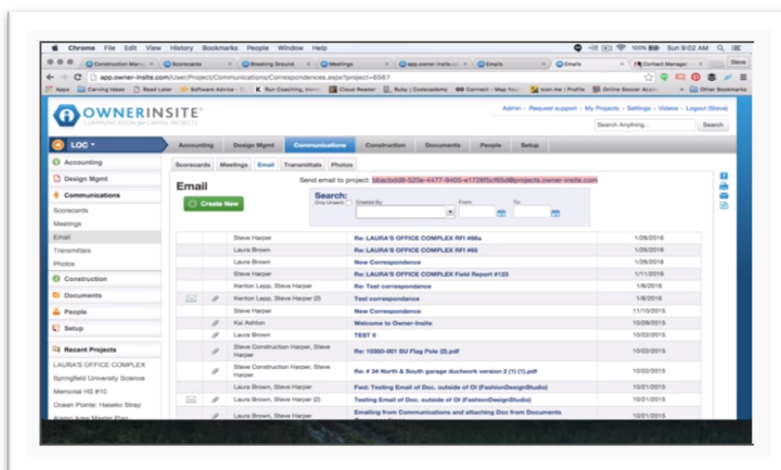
Chrome File Edit View History Bookmarks People Window Help

100% Sun 9:02 AM

Construction Manag... | Scorecards | Breaking Ground | Meetings | app.owner-insite.co | Emails | Emails | Contact Manager

Steve

app.owner-insite.com/User/Project/Communications/Correspondences.aspx?project=6567

Apps | Carving Ideas | Read Later | Software Advice | Ron Coaching, Inno | Cloud Reader | Ruby | Codecademy | Connect - Map Your | icon.me | Profile | Online Soccer Acad | Other Bookmarks

OWNERINSITE

Admin - Request support - My Projects - Settings - Videos - Logout (Steve)

Search Anything... Search

LOC

Accounting | Design Mgmt | Communications | Construction | Documents | People | Setup

Accounting
Design Mgmt
Communications
Scorecards
Meetings
Email
Transmittals
Photos
Construction
Documents
People
Setup

Recent Projects
LAURA'S OFFICE COMPLEX
Springfield University Science
Memorial HS #10
Ocean Pointe: Haseko Strep
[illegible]

Scorecards | Meetings | Email | Transmittals | Photos

Email

Send email to project: bbacbdd8-520e-4477-9405-e17265cf60d8@projects.owner-insite.com

Create New

Search:
Only Unread | Created By: | From: | To:

| | | | | |
|---|---|---|---|---|
| | | Steve Harper | Re: LAURA'S OFFICE COMPLEX RFI #66a | 1/26/2016 |
| | | Laura Brown | Re: LAURA'S OFFICE COMPLEX RFI #65 | 1/26/2016 |
| | | Laura Brown | New Correspondence | 1/26/2016 |
| | | Steve Harper | Re: LAURA'S OFFICE COMPLEX Field Report #123 | 1/11/2016 |
| | | Kenton Lepp, Steve Harper | Re: Test correspondance | 1/8/2016 |
| | | Kenton Lepp, Steve Harper (2) | Test correspondance | 1/8/2016 |
| | | Steve Harper | New Correspondence | 11/10/2015 |
| | | Kai Ashton | Welcome to Owner-Insite | 10/26/2015 |
| | | Laura Brown | TEST II | 10/22/2015 |
| | | Steve Construction Harper, Steve Harper | Re: 10000-001 SU Flag Pole (2).pdf | 10/22/2015 |
| | | Steve Construction Harper, Steve Harper | Re: # 34 North & South garage ductwork version 2 (1) (1).pdf | 10/22/2015 |
| | | Laura Brown, Steve Harper | Fwd: Testing Email of Doc. outside of OI (FashionDesignStudio) | 10/21/2015 |
| | | Laura Brown, Steve Harper (2) | Testing Email of Doc. outside of OI (FashionDesignStudio) | 10/21/2015 |
| | | Laura Brown, Steve Harper | Emailing from Communications and attaching Doc from Documents | 10/21/2015 |